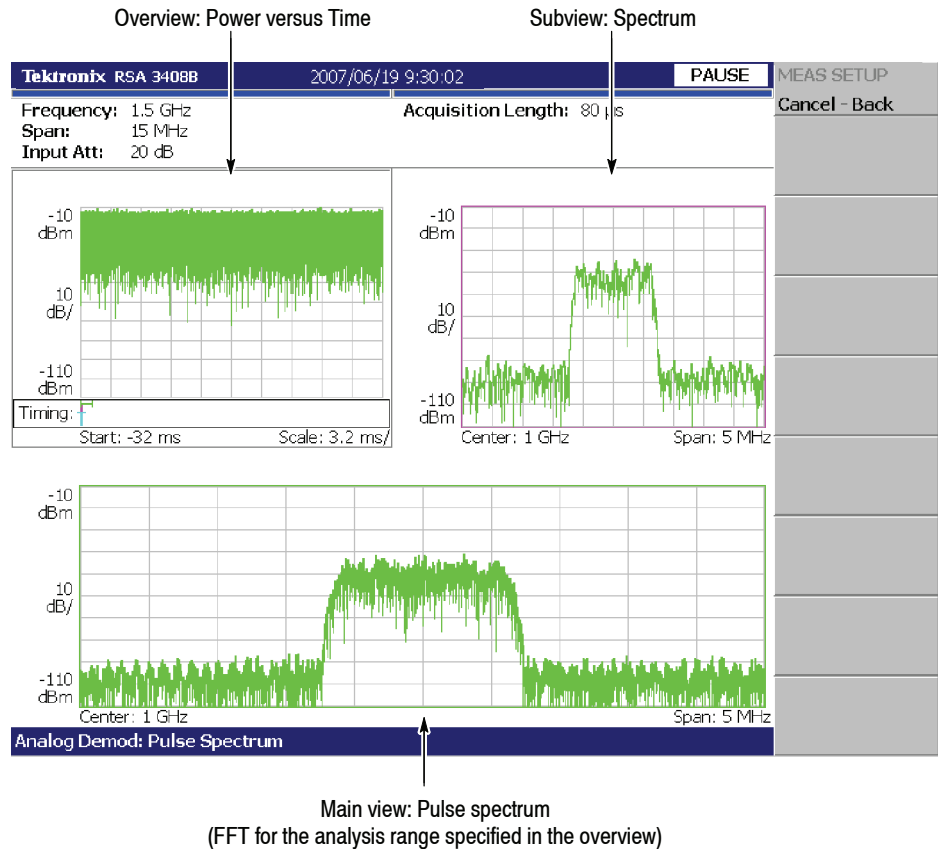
Overview: Power versus Time

Subview: Spectrum

Tektronix RSA 3408B

2007/06/19 9:30:02

PAUSE

MEAS SETUP

Cancel - Back

Frequency: 1.5 GHz
Span: 15 MHz
Input Att: 20 dB

Acquisition Length: 80 μs

-10 dBm

10 dB/

-110 dBm

Timing:

Start: -32 ms

Scale: 3.2 ms/

-10 dBm

10 dB/

-110 dBm

Center: 1 GHz

Span: 5 MHz

-10 dBm

10 dB/

-110 dBm

Center: 1 GHz

Span: 5 MHz

Analog Demod: Pulse Spectrum

Main view: Pulse spectrum
(FFT for the analysis range specified in the overview)